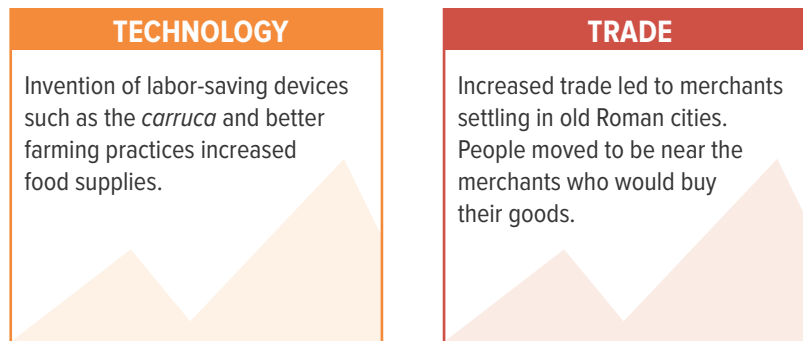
TECHNOLOGY

Invention of labor-saving devices such as the *carruca* and better farming practices increased food supplies.

TRADE

Increased trade led to merchants settling in old Roman cities. People moved to be near the merchants who would buy their goods.